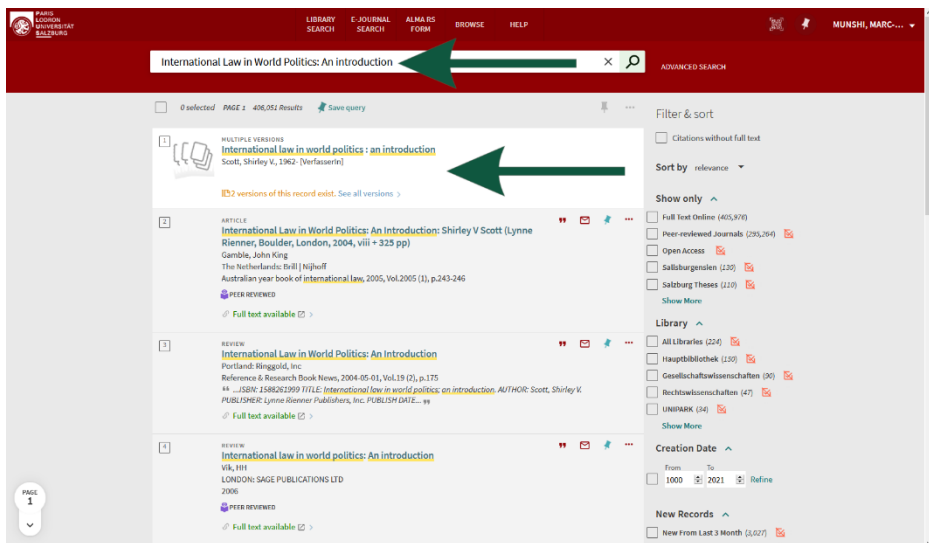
PARIS LODRON UNIVERSITÄT SALZBURG

LIBRARY SEARCH
E-JOURNAL SEARCH
ALMA RS FORM
BROWSE
HELP

MUNSHI, MARC-...

International Law in World Politics: An introduction

ADVANCED SEARCH

0 selected PAGE 1 486,051 Results Save query

Filter & sort

Citations without full text

Sort by relevance

Show only

Full Text Online (405,978)
Peer-reviewed Journals (295,264)
Open Access
Salisburgensien (130)
Salzburg Theses (110)
Show More

Library

All Libraries (224)
Hauptbibliothek (130)
Gesellschaftswissenschaften (90)
Rechtswissenschaften (47)
UNIPARK (34)
Show More

Creation Date

From 1000 To 2021 Refine

New Records

New From Last 3 Month (3,027)

1
MULTIPLE VERSIONS
International law in world politics : an introduction
Scott, Shirley V., 1962- [Verfasserin]
2 versions of this record exist. See all versions

2
ARTICLE
International Law in World Politics: An Introduction: Shirley V Scott (Lynne Rienner, Boulder, London, 2004, viii + 325 pp)
Gamble, John King
The Netherlands: Brill | Nijhoff
Australian year book of international law, 2005, Vol.2005 (1), p.243-246
PEER REVIEWED
Full text available

3
REVIEW
International Law in World Politics: An Introduction
Portland: Ringgold, Inc
Reference & Research Book News, 2004-05-01, Vol.19 (2), p.175
...ISBN: 1588261999 TITLE: International law in world politics: an introduction. AUTHOR: Scott, Shirley V. PUBLISHER: Lynne Rienner Publishers, Inc. PUBLISH DATE...
Full text available

4
REVIEW
International law in world politics: An introduction
Vik, HH
LONDON: SAGE PUBLICATIONS LTD
2006
PEER REVIEWED
Full text available

PAGE 1